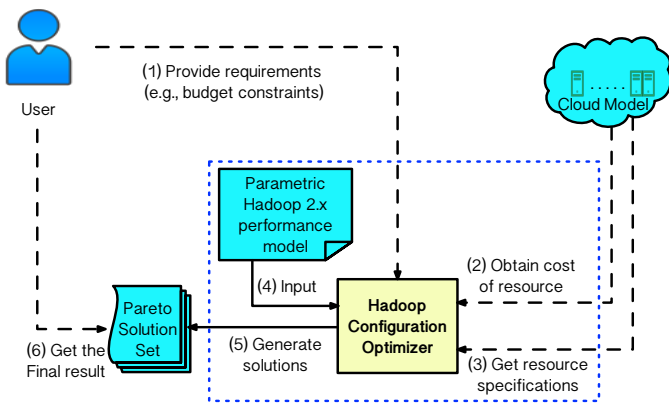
User

(1) Provide requirements (e.g., budget constraints)

Cloud Model

Parametric Hadoop 2.x performance model

(4) Input

(2) Obtain cost of resource

Pareto Solution Set

Hadoop Configuration Optimizer

(5) Generate solutions

(6) Get the Final result

(3) Get resource specifications